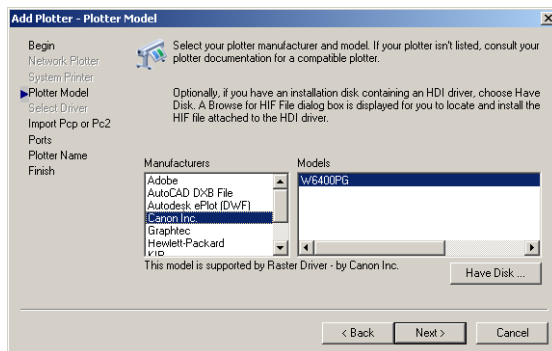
Add Plotter - Plotter Model

Begin
Network Plotter
System Printer
Plotter Model
Select Driver
Import Pcp or Pc2
Ports
Plotter Name
Finish

Select your plotter manufacturer and model. If your plotter isn't listed, consult your plotter documentation for a compatible plotter.

Optionally, if you have an installation disk containing an HDI driver, choose Have Disk. A Browse for HIF File dialog box is displayed for you to locate and install the HIF file attached to the HDI driver.

Manufacturers
Adobe
AutoCAD DXB File
Autodesk ePlot (DWF)
Canon Inc.
Graphtec
Hewlett-Packard
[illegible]

Models
W6400PG

This model is supported by Raster Driver - by Canon Inc.

Have Disk ...

< Back
Next >
Cancel